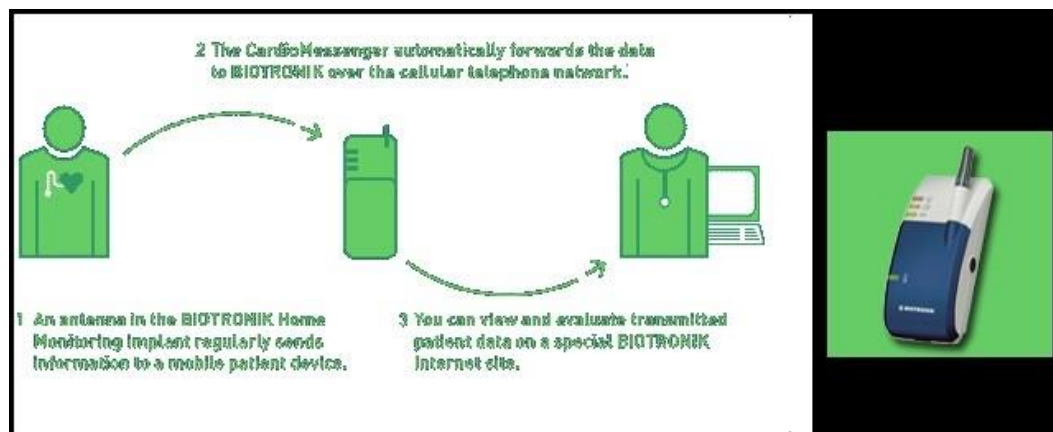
2 The CardioMessenger automatically forwards the data to BIOTRONIK over the cellular telephone network.

1 An antenna in the BIOTRONIK Home Monitoring implant regularly sends information to a mobile patient device.

3 You can view and evaluate transmitted patient data on a special BIOTRONIK Internet site.

BIOTRONIK